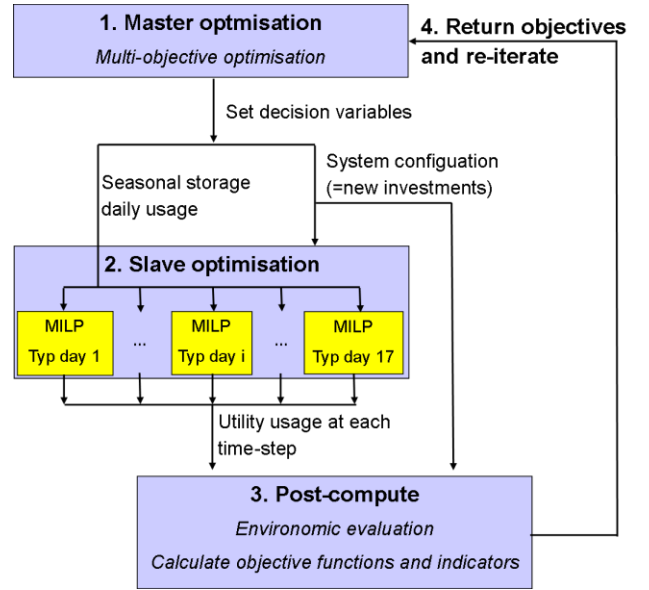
1. Master optmisation

Multi-objective optimisation

4. Return objectives and re-iterate

Set decision variables

Seasonal storage daily usage

System configuation (=new investments)

2. Slave optimisation

MILP Typ day 1

...

MILP Typ day i

...

MILP Typ day 17

Utility usage at each time-step

3. Post-compute

Environomic evaluation

Calculate objective functions and indicators